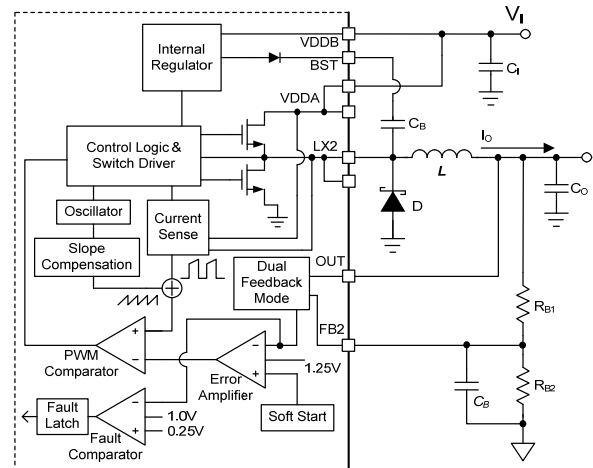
$V_I$

Internal Regulator

VDDB

BST

$C_I$

VDDA

$C_B$

Control Logic & Switch Driver

LX2

$I_O$

$L$

$C_O$

Oscillator

Current Sense

D

Slope Compensation

Dual Feedback Mode

OUT

$R_{B1}$

+

−

FB2

PWM Comparator

−

Error Amplifier

+

1.25V

$C_B$

$R_{B2}$

Fault Latch

−

+

1.0V

0.25V

Fault Comparator

Soft Start